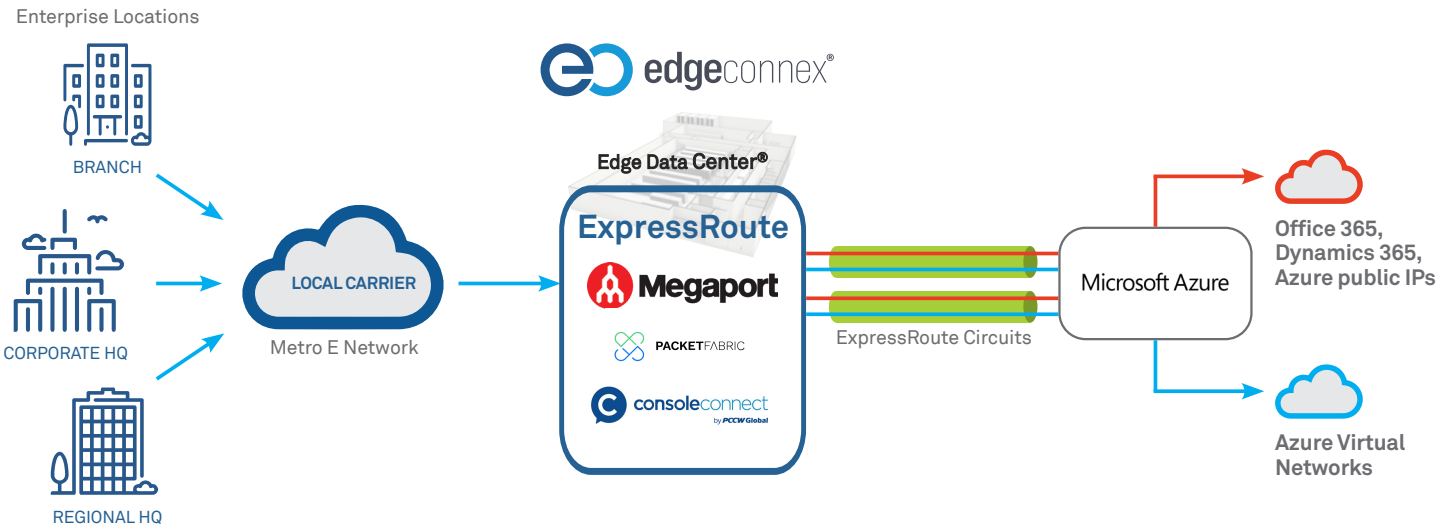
Enterprise Locations

BRANCH

CORPORATE HQ

REGIONAL HQ

edgeconnex®

Edge Data Center®

ExpressRoute

Megaport

PACKETFABRIC

consoleconnect by PCCW Global

LOCAL CARRIER

Metro E Network

ExpressRoute Circuits

Microsoft Azure

Office 365, Dynamics 365, Azure public IPs

Azure Virtual Networks